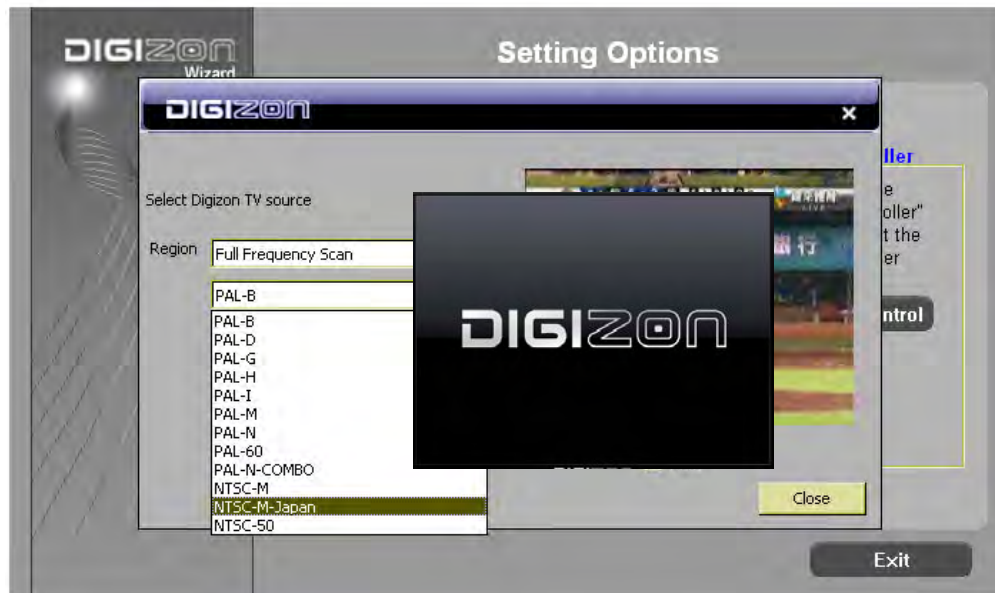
DIGIZON
Wizard

Setting Options

DIGIZON

×

ller
e
oller"
t the
er

ntrol

Select Digizon TV source

Region Full Frequency Scan

PAL-B

PAL-B
PAL-D
PAL-G
PAL-H
PAL-I
PAL-M
PAL-N
PAL-60
PAL-N-COMBO
NTSC-M
NTSC-M-Japan
NTSC-50

DIGIZON

Close

Exit